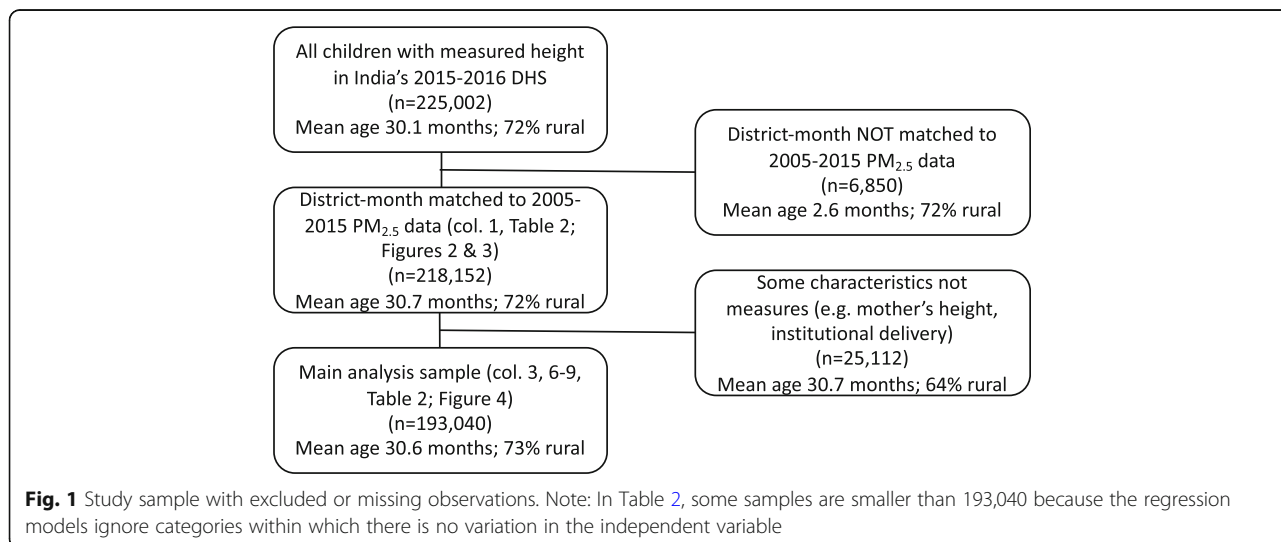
All children with measured height in India's 2015-2016 DHS
(n=225,002)
Mean age 30.1 months; 72% rural

District-month NOT matched to 2005-2015 $PM_{2.5}$ data
(n=6,850)
Mean age 2.6 months; 72% rural

District-month matched to 2005-2015 $PM_{2.5}$ data (col. 1, Table 2; Figures 2 & 3)
(n=218,152)
Mean age 30.7 months; 72% rural

Some characteristics not measures (e.g. mother's height, institutional delivery)
(n=25,112)
Mean age 30.7 months; 64% rural

Main analysis sample (col. 3, 6-9, Table 2; Figure 4)
(n=193,040)
Mean age 30.6 months; 73% rural

**Fig. 1** Study sample with excluded or missing observations. Note: In Table 2, some samples are smaller than 193,040 because the regression models ignore categories within which there is no variation in the independent variable